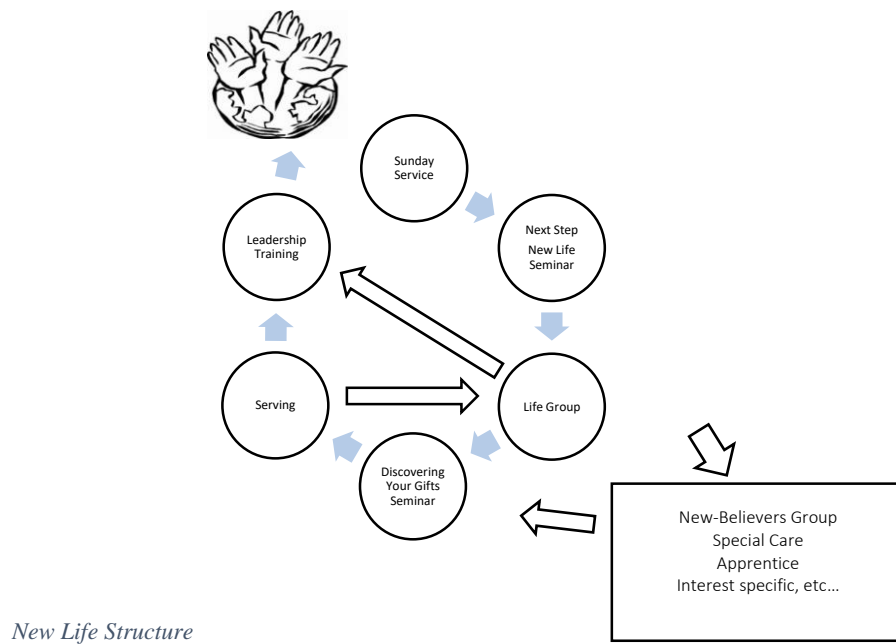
Sunday Service

Next Step
New Life Seminar

Life Group

Discovering Your Gifts Seminar

Serving

Leadership Training

New-Believers Group
Special Care
Apprentice
Interest specific, etc…

*New Life Structure*